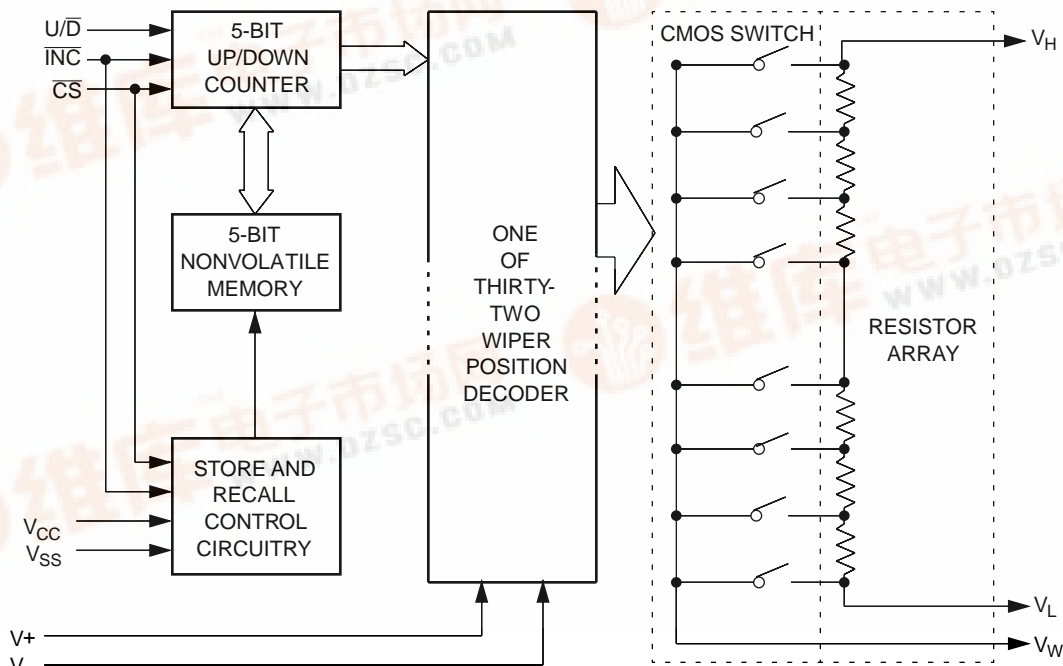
$U/\overline{D}$
$\overline{INC}$
$\overline{CS}$

5-BIT UP/DOWN COUNTER

5-BIT NONVOLATILE MEMORY

STORE AND RECALL CONTROL CIRCUITRY

$V_{CC}$
$V_{SS}$

ONE OF THIRTY-TWO WIPER POSITION DECODER

CMOS SWITCH

RESISTOR ARRAY

$V_H$
$V_L$
$V_W$

V+
V-

WWW.DZSC.COM
维库电子市场
WWW.DZSC.COM
维库电子市场
WWW.DZSC.COM